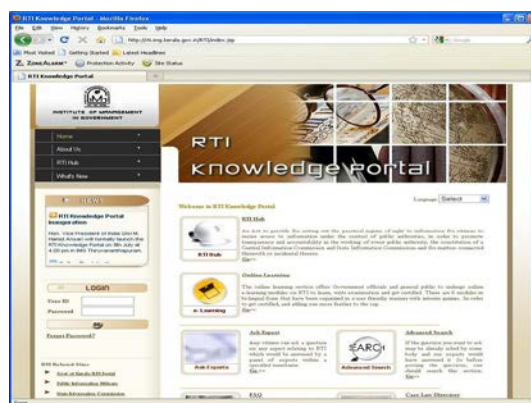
RTI Knowledge Portal - Mozilla Firefox

File Edit View History Bookmarks Tools Help

http://rti.img.kerala.gov.in/RTI/index.jsp

Most Visited Getting Started Latest Headlines

ZoneAlarm Protection Activity Site Status

RTI Knowledge Portal

INSTITUTE OF MANAGEMENT IN GOVERNMENT

Home

About Us

RTI Hub

What's New

NEWS

RTI Knowledge Portal inauguration

Hon. Vice President of India Shri M. Hamid Ansari will formally launch the RTI Knowledge Portal on 8th July at 4.00 pm in IMG Thiruvananthapuram.

LOGIN

User ID

Password

Forgot Password?

RTI Related Sites

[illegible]

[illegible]

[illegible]

RTI

Knowledge Portal

Welcome to RTI Knowledge Portal

Language Select

RTI Hub

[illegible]

RTI Hub

Online Learning

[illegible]

e-Learning

Ask Experts

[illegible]

Ask Experts

SEARCH

Advanced Search

Advanced Search

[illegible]

FAQ

Case Law Directory

Done